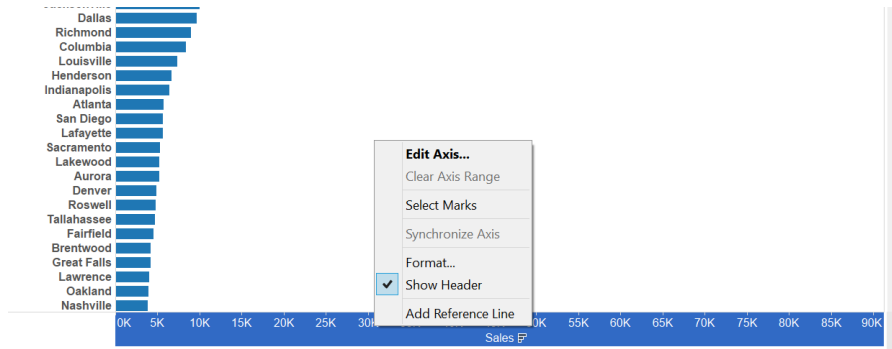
Dallas
Richmond
Columbia
Louisville
Henderson
Indianapolis
Atlanta
San Diego
Lafayette
Sacramento
Lakewood
Aurora
Denver
Roswell
Tallahassee
Fairfield
Brentwood
Great Falls
Lawrence
Oakland
Nashville

Edit Axis...
Clear Axis Range
Select Marks
Synchronize Axis
Format...
✔ Show Header
Add Reference Line

0K 5K 10K 15K 20K 25K 30K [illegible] 50K 55K 60K 65K 70K 75K 80K 85K 90K
Sales